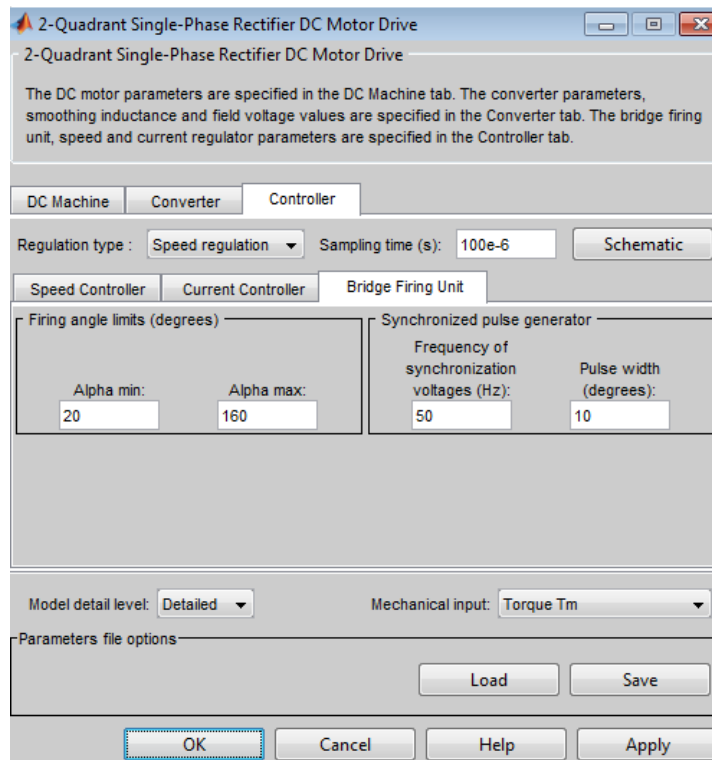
2-Quadrant Single-Phase Rectifier DC Motor Drive

2-Quadrant Single-Phase Rectifier DC Motor Drive

The DC motor parameters are specified in the DC Machine tab. The converter parameters, smoothing inductance and field voltage values are specified in the Converter tab. The bridge firing unit, speed and current regulator parameters are specified in the Controller tab.

DC Machine | Converter | Controller

Regulation type : Speed regulation
Sampling time (s): 100e-6
Schematic

Speed Controller | Current Controller | Bridge Firing Unit

Firing angle limits (degrees)
Alpha min: 20
Alpha max: 160

Synchronized pulse generator
Frequency of synchronization voltages (Hz): 50
Pulse width (degrees): 10

Model detail level: Detailed
Mechanical input: Torque Tm

Parameters file options
Load
Save

OK | Cancel | Help | Apply